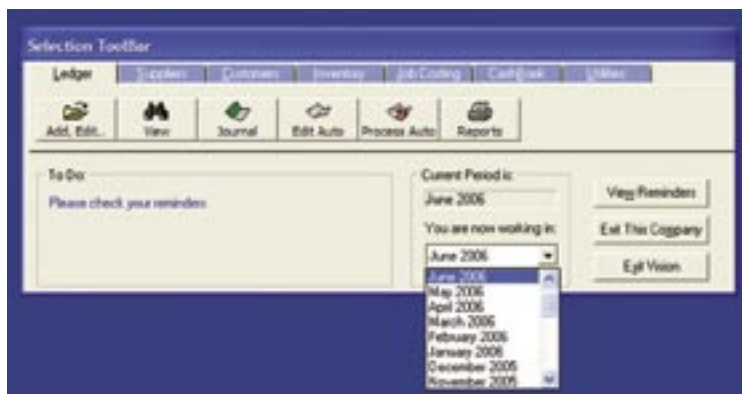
Selection ToolBar

Ledger | Suppliers | Customers | Inventory | Job Costing | CashBook | Utilities

Add, Edit... | View | Journal | Edit Auto | Process Auto | Reports

To Do:

Please check your reminders

Current Period is:

June 2006

You are now working in:

June 2006

June 2006
May 2006
April 2006
March 2006
February 2006
January 2006
December 2005
November 2005

View Reminders

Exit This Company

Exit Vision